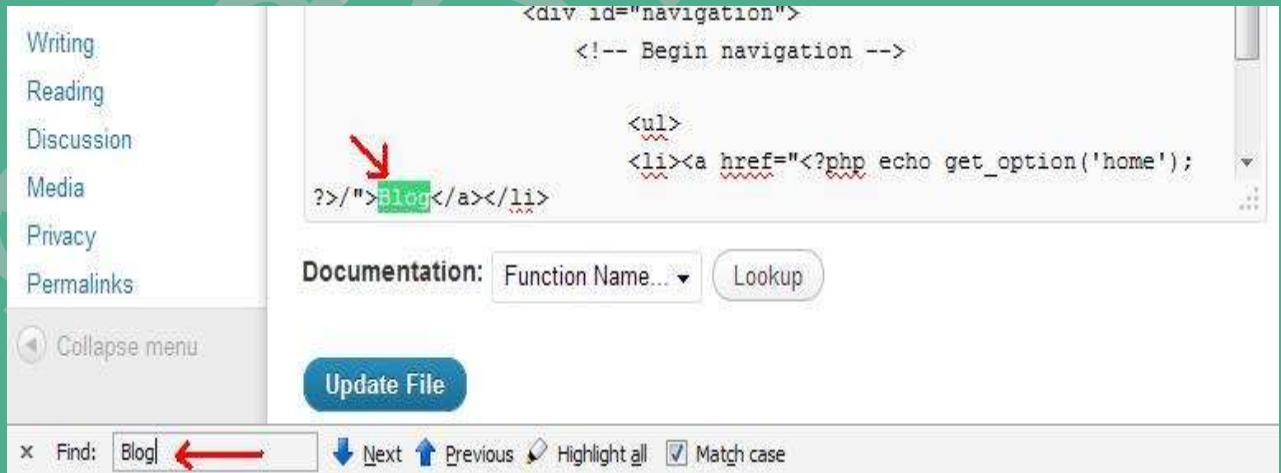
Writing
Reading
Discussion
Media
Privacy
Permalinks
Collapse menu

<div id="navigation">
<!-- Begin navigation -->

<ul>
<li><a href="<?php echo get_option('home'); ?>/">Blog</a></li>

Documentation: Function Name... Lookup

Update File

× Find: Blog Next Previous Highlight all Match case